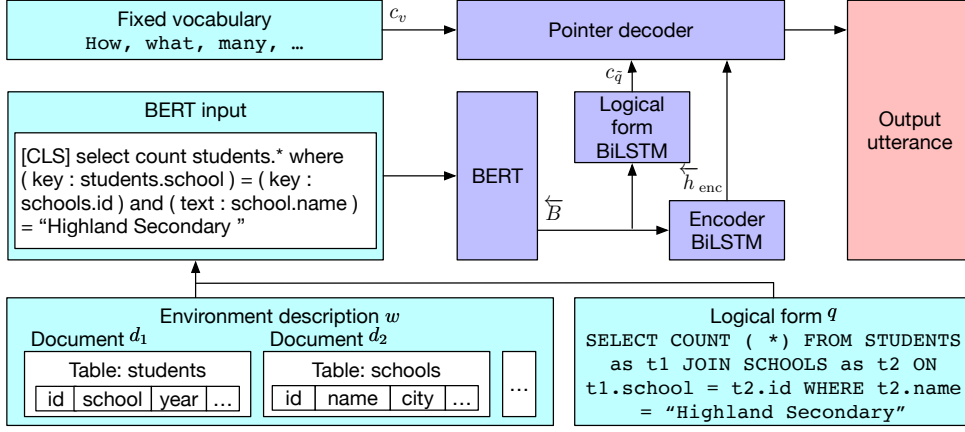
Fixed vocabulary
How, what, many, …

$c_v$

Pointer decoder

Output utterance

$c_{\tilde{q}}$

BERT input

Logical form BiLSTM

[CLS] select count students.* where ( key : students.school ) = ( key : schools.id ) and ( text : school.name ) = “Highland Secondary ”

BERT

$\overleftarrow{h}_{\text{enc}}$

$\overleftarrow{B}$

Encoder BiLSTM

Environment description $w$

Document $d_1$

Table: students

| id | school | year | … |
|---|---|---|---|

Document $d_2$

Table: schools

| id | name | city | … |
|---|---|---|---|

…

Logical form $q$

SELECT COUNT ( *) FROM STUDENTS as t1 JOIN SCHOOLS as t2 ON t1.school = t2.id WHERE t2.name = “Highland Secondary”